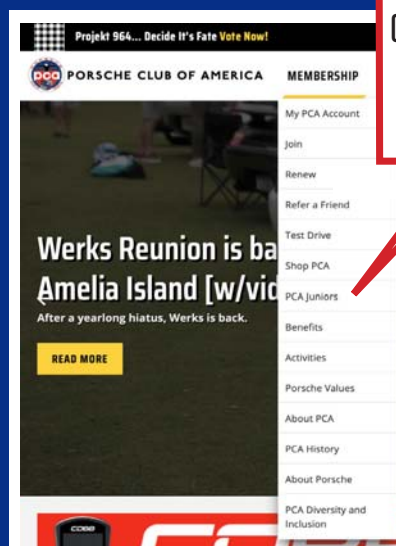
Projekt 964... Decide It's Fate Vote Now!

PCA PORSCHE CLUB OF AMERICA

MEMBERSHIP

My PCA Account

Join

Renew

Refer a Friend

Test Drive

Shop PCA

PCA Juniors

Benefits

Activities

Porsche Values

About PCA

PCA History

About Porsche

PCA Diversity and Inclusion

Werks Reunion is ba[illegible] Amelia Island [w/vid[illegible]

After a yearlong hiatus, Werks is back.

READ MORE

COBB